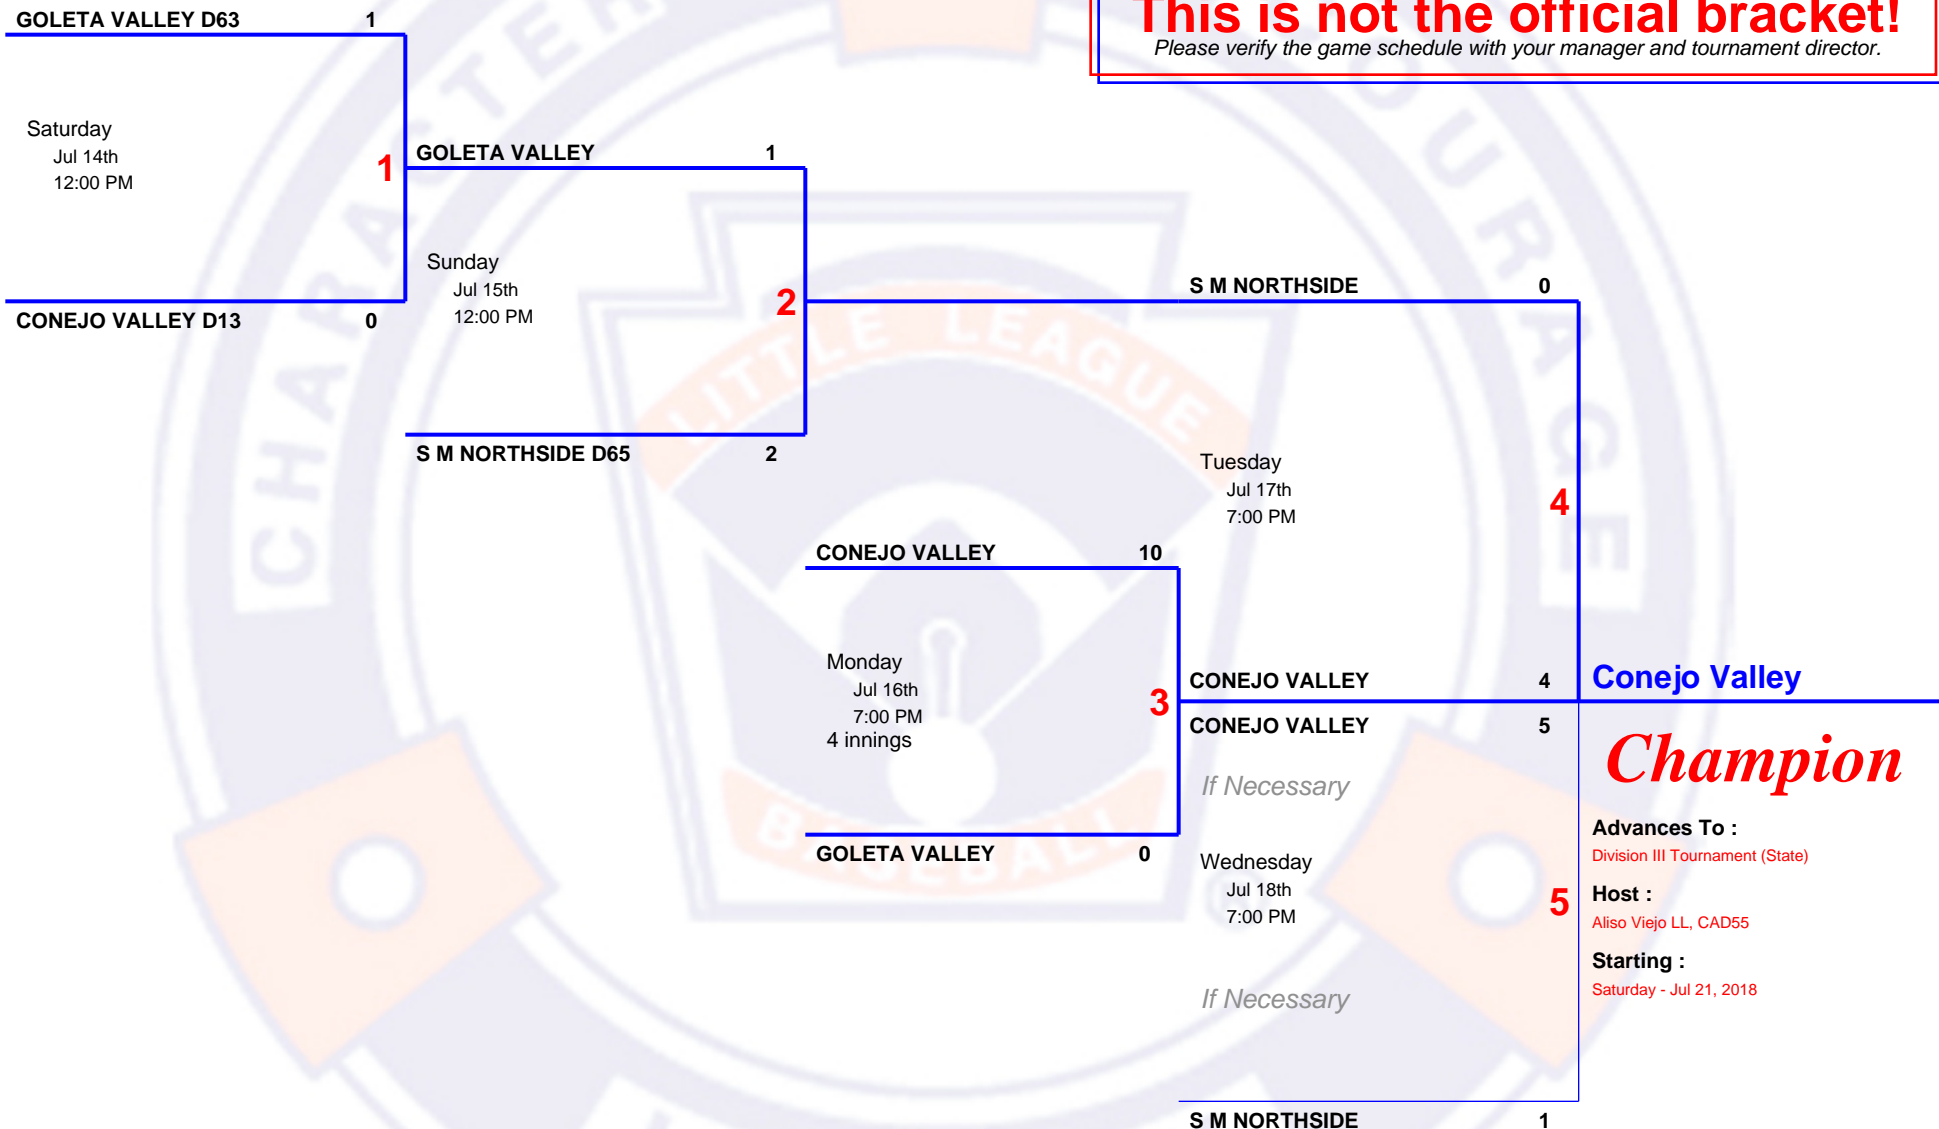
This is not the official bracket!
Please verify the game schedule with your manager and tournament director.

GOLETA VALLEY D63 1

Saturday
Jul 14th
12:00 PM

1

CONEJO VALLEY D13 0

GOLETA VALLEY 1

Sunday
Jul 15th
12:00 PM

2

S M NORTHSIDE D65 2

S M NORTHSIDE 0

Tuesday
Jul 17th
7:00 PM

4

CONEJO VALLEY 10

Monday
Jul 16th
7:00 PM
4 innings

3

GOLETA VALLEY 0

CONEJO VALLEY 4

Conejo Valley

CONEJO VALLEY 5

If Necessary

Wednesday
Jul 18th
7:00 PM

5

If Necessary

S M NORTHSIDE 1

Champion

Advances To :
Division III Tournament (State)

Host :
Aliso Viejo LL, CAD55

Starting :
Saturday - Jul 21, 2018